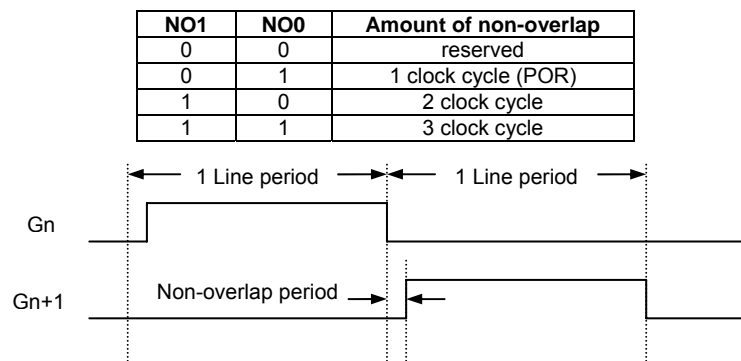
| NO1 | NO0 | Amount of non-overlap |
|---|---|---|
| 0 | 0 | reserved |
| 0 | 1 | 1 clock cycle (POR) |
| 1 | 0 | 2 clock cycle |
| 1 | 1 | 3 clock cycle |

1 Line period
1 Line period
Gn
Gn+1
Non-overlap period